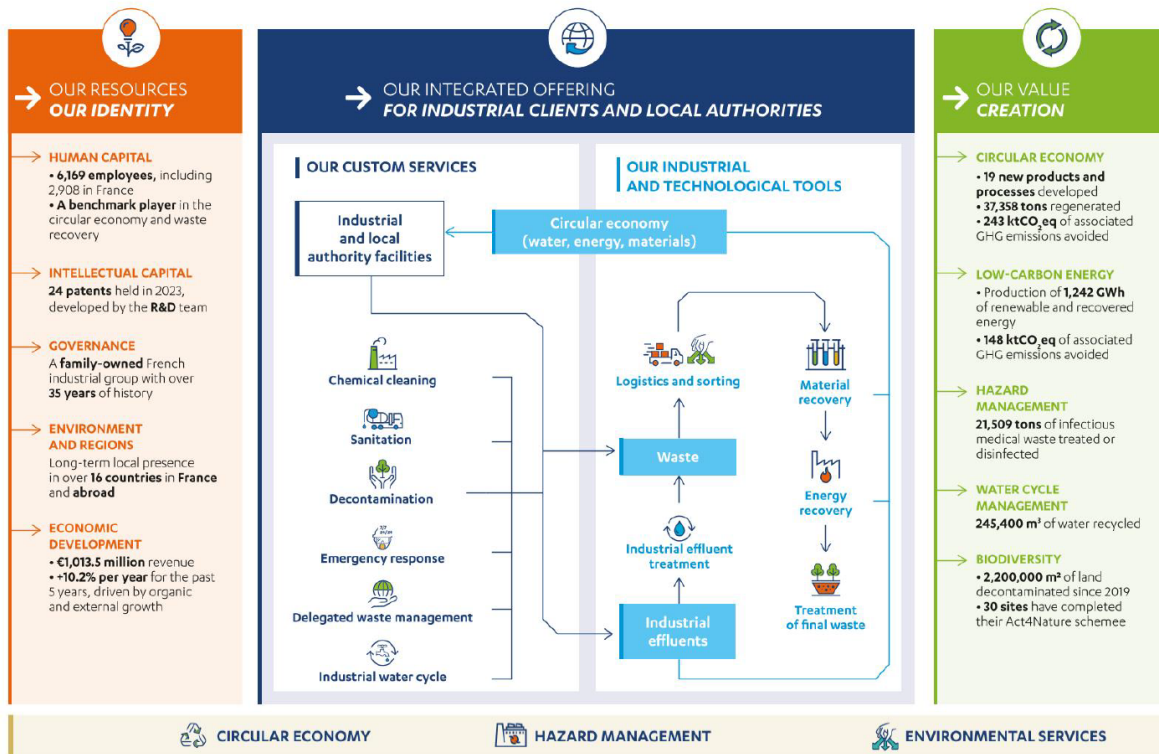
OUR RESOURCES
OUR IDENTITY

HUMAN CAPITAL
• 6,169 employees, including 2,908 in France
• A benchmark player in the circular economy and waste recovery

INTELLECTUAL CAPITAL
24 patents held in 2023, developed by the R&D team

GOVERNANCE
A family-owned French industrial group with over 35 years of history

ENVIRONMENT AND REGIONS
Long-term local presence in over 16 countries in France and abroad

ECONOMIC DEVELOPMENT
• €1,013.5 million revenue
• +10.2% per year for the past 5 years, driven by organic and external growth

OUR INTEGRATED OFFERING
FOR INDUSTRIAL CLIENTS AND LOCAL AUTHORITIES

OUR CUSTOM SERVICES

Industrial and local authority facilities

Chemical cleaning

Sanitation

Decontamination

Emergency response

Delegated waste management

Industrial water cycle

OUR INDUSTRIAL AND TECHNOLOGICAL TOOLS

Circular economy (water, energy, materials)

Logistics and sorting

Material recovery

Waste

Energy recovery

Industrial effluent treatment

Industrial effluents

Treatment of final waste

OUR VALUE CREATION

CIRCULAR ECONOMY
• 19 new products and processes developed
• 37,358 tons regenerated
• 243 ktCO$_2$eq of associated GHG emissions avoided

LOW-CARBON ENERGY
• Production of 1,242 GWh of renewable and recovered energy
• 148 ktCO$_2$eq of associated GHG emissions avoided

HAZARD MANAGEMENT
21,509 tons of infectious medical waste treated or disinfected

WATER CYCLE MANAGEMENT
245,400 m$^3$ of water recycled

BIODIVERSITY
• 2,200,000 m$^2$ of land decontaminated since 2019
• 30 sites have completed their Act4Nature schemee

CIRCULAR ECONOMY
HAZARD MANAGEMENT
ENVIRONMENTAL SERVICES